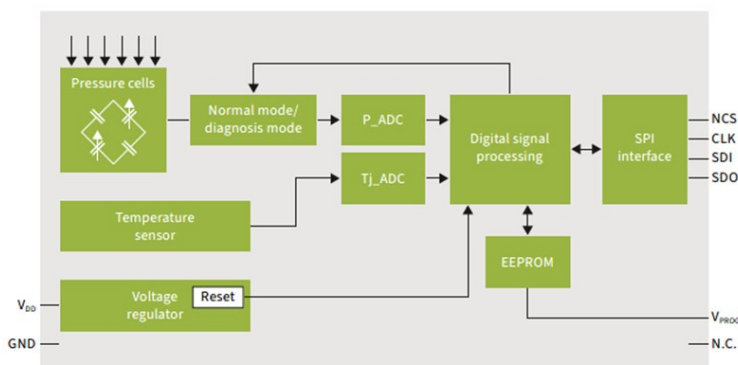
Pressure cells

Normal mode/ diagnosis mode

P_ADC

Tj_ADC

Digital signal processing

SPI interface

NCS
CLK
SDI
SDO

Temperature sensor

EEPROM

$V_{DD}$

Voltage regulator

Reset

GND

$V_{PROG}$

N.C.